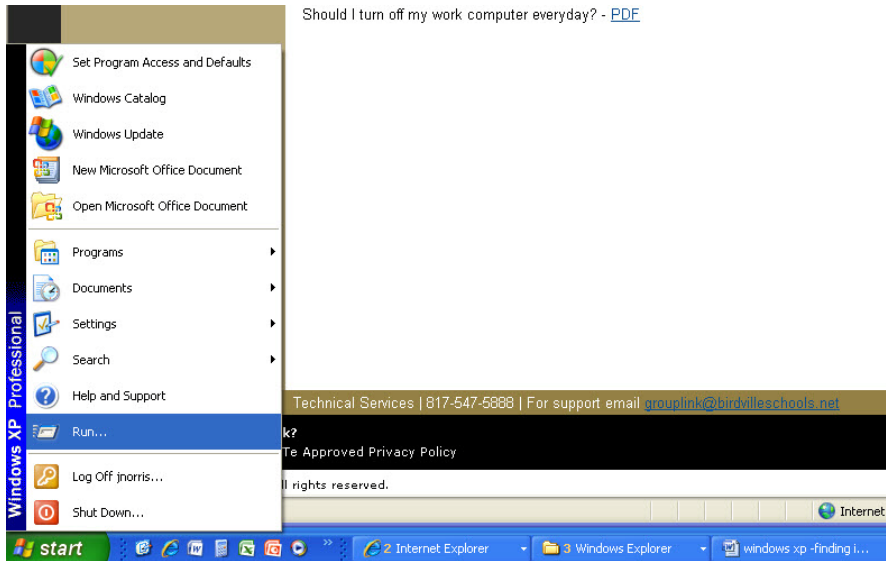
Should I turn off my work computer everyday? - PDF

Windows XP Professional

Set Program Access and Defaults

Windows Catalog

Windows Update

New Microsoft Office Document

Open Microsoft Office Document

Programs

Documents

Settings

Search

Help and Support

Run...

Log Off jnorris...

Shut Down...

Technical Services | 817-547-5888 | For support email grouplink@birdvilleschools.net

k?

Te Approved Privacy Policy

ll rights reserved.

Internet

start

2 Internet Explorer

3 Windows Explorer

windows xp -finding i...